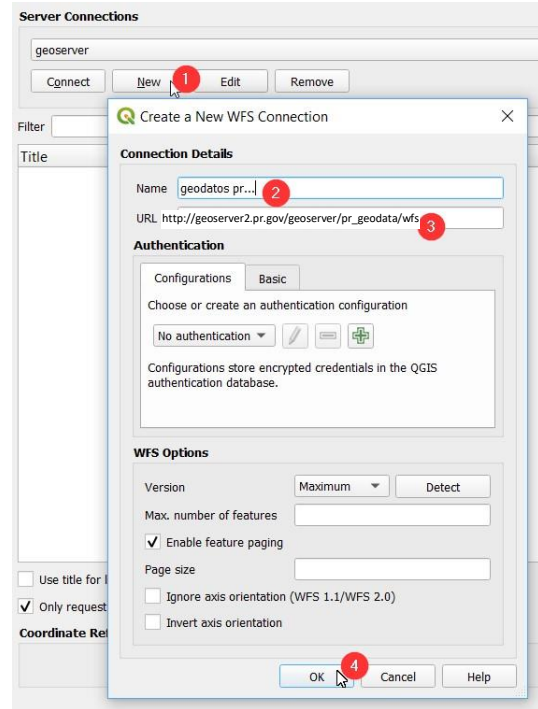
Server Connections

geoserver

Connect New 1 Edit Remove

Filter

Title

Create a New WFS Connection ×

Connection Details

Name geodatos pr... 2

URL http://geoserver2.pr.gov/geoserver/pr_geodata/wfs 3

Authentication

Configurations Basic

Choose or create an authentication configuration

No authentication

Configurations store encrypted credentials in the QGIS authentication database.

WFS Options

Version Maximum Detect

Max. number of features

✓ Enable feature paging

Page size

Ignore axis orientation (WFS 1.1/WFS 2.0)

Invert axis orientation

Use title for l

✓ Only request

Coordinate Ref

4

OK Cancel Help